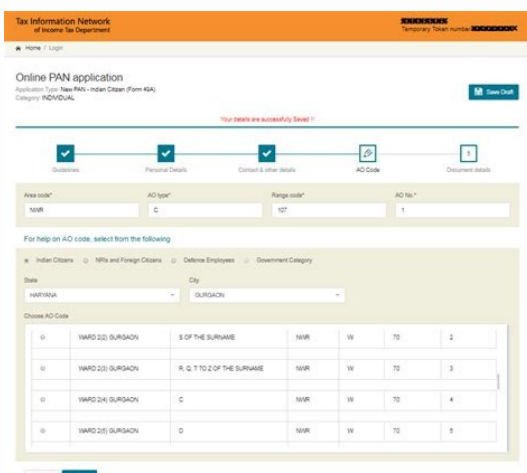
Tax Information Network of Income Tax Department

Temporary Token number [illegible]

Home / Login

Online PAN application

Application Type: New PAN - Indian Citizen (Form 49A)
Category: INDIVIDUAL

Save Draft

Your details are successfully Saved !!

Guidelines
Personal Details
Contact & other details
AO Code
Document details

Area code*
NWR

AO type*
C

Range code*
107

AO No.*
1

For help on AO code, select from the following

Indian Citizens
NRIs and Foreign Citizens
Defence Employees
Government Category

State
HARYANA

City
GURGAON

Choose AO Code

| | | | | | | |
|---|---|---|---|---|---|---|
| | WARD 2(2) GURGAON | S OF THE SURNAME | NWR | W | 70 | 2 |
| | WARD 2(3) GURGAON | R, Q, T TO Z OF THE SURNAME | NWR | W | 70 | 3 |
| | WARD 2(4) GURGAON | C | NWR | W | 70 | 4 |
| | WARD 2(5) GURGAON | D | NWR | W | 70 | 5 |